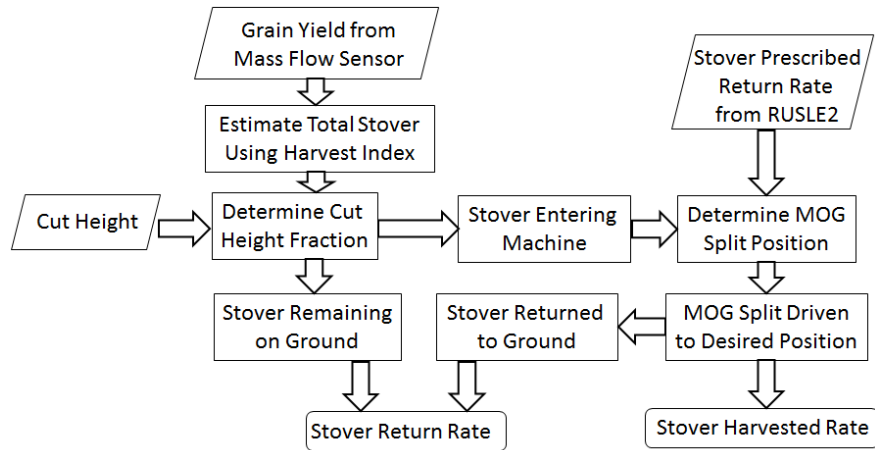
Grain Yield from Mass Flow Sensor

Estimate Total Stover Using Harvest Index

Cut Height

Determine Cut Height Fraction

Stover Entering Machine

Stover Prescribed Return Rate from RUSLE2

Determine MOG Split Position

Stover Remaining on Ground

Stover Returned to Ground

MOG Split Driven to Desired Position

Stover Return Rate

Stover Harvested Rate